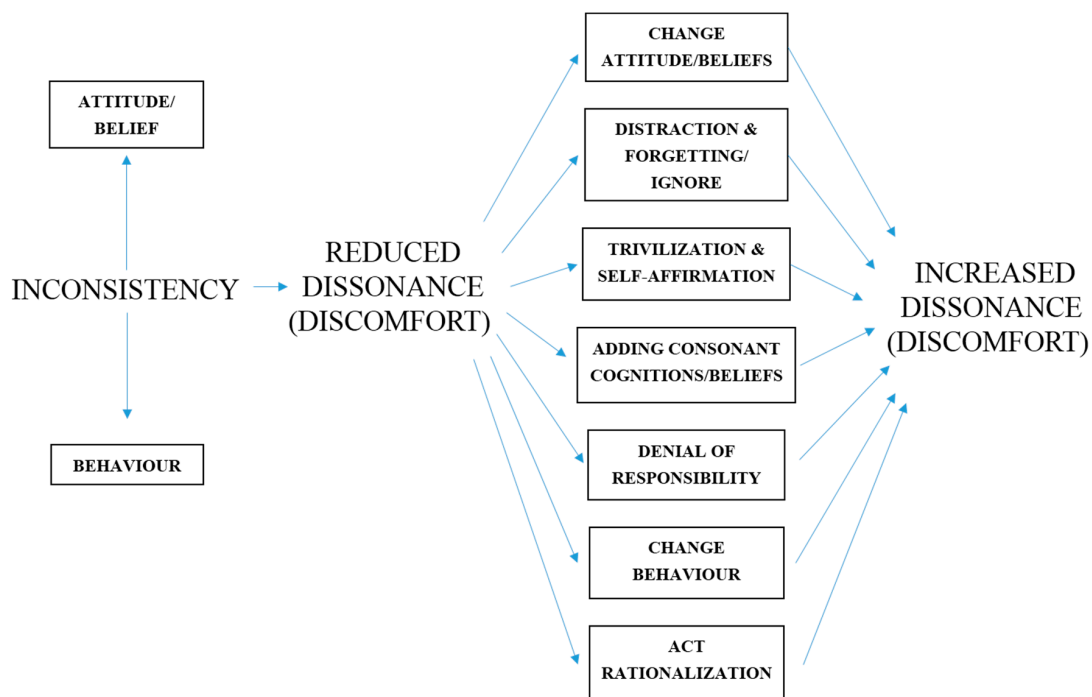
ATTITUDE/ BELIEF

INCONSISTENCY

BEHAVIOUR

REDUCED DISSONANCE (DISCOMFORT)

CHANGE ATTITUDE/BELIEFS

DISTRACTION & FORGETTING/ IGNORE

TRIVILIZATION & SELF-AFFIRMATION

ADDING CONSONANT COGNITIONS/BELIEFS

DENIAL OF RESPONSIBILITY

CHANGE BEHAVIOUR

ACT RATIONALIZATION

INCREASED DISSONANCE (DISCOMFORT)